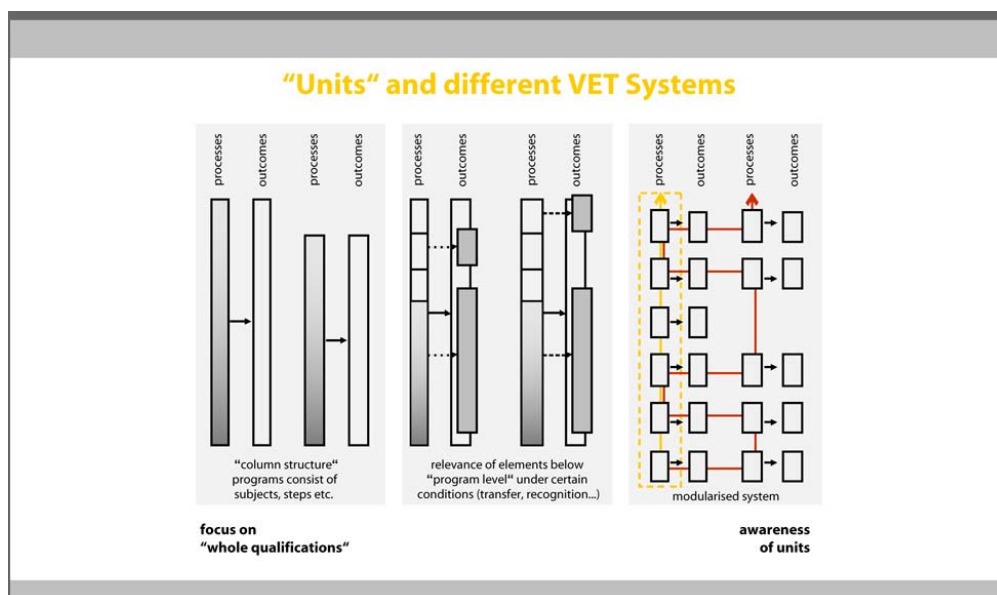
"Units" and different VET Systems

processes outcomes processes outcomes

"column structure" programs consist of subjects, steps etc.

processes outcomes processes outcomes

relevance of elements below "program level" under certain conditions (transfer, recognition...)

processes outcomes processes outcomes

modularised system

focus on "whole qualifications"

awareness of units